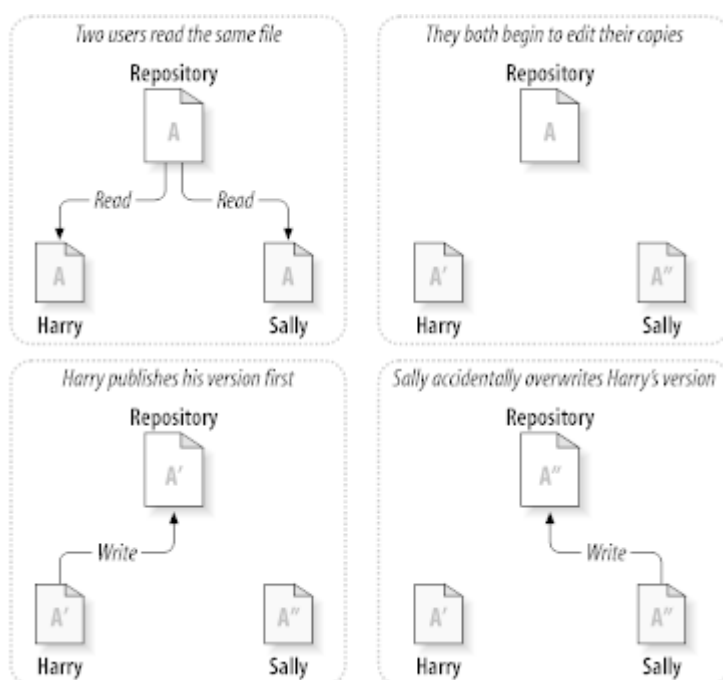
Two users read the same file

Repository

A

Read

Read

A

A

Harry

Sally

They both begin to edit their copies

Repository

A

A′

A″

Harry

Sally

Harry publishes his version first

Repository

A′

Write

A′

A″

Harry

Sally

Sally accidentally overwrites Harry's version

Repository

A″

Write

A′

A″

Harry

Sally